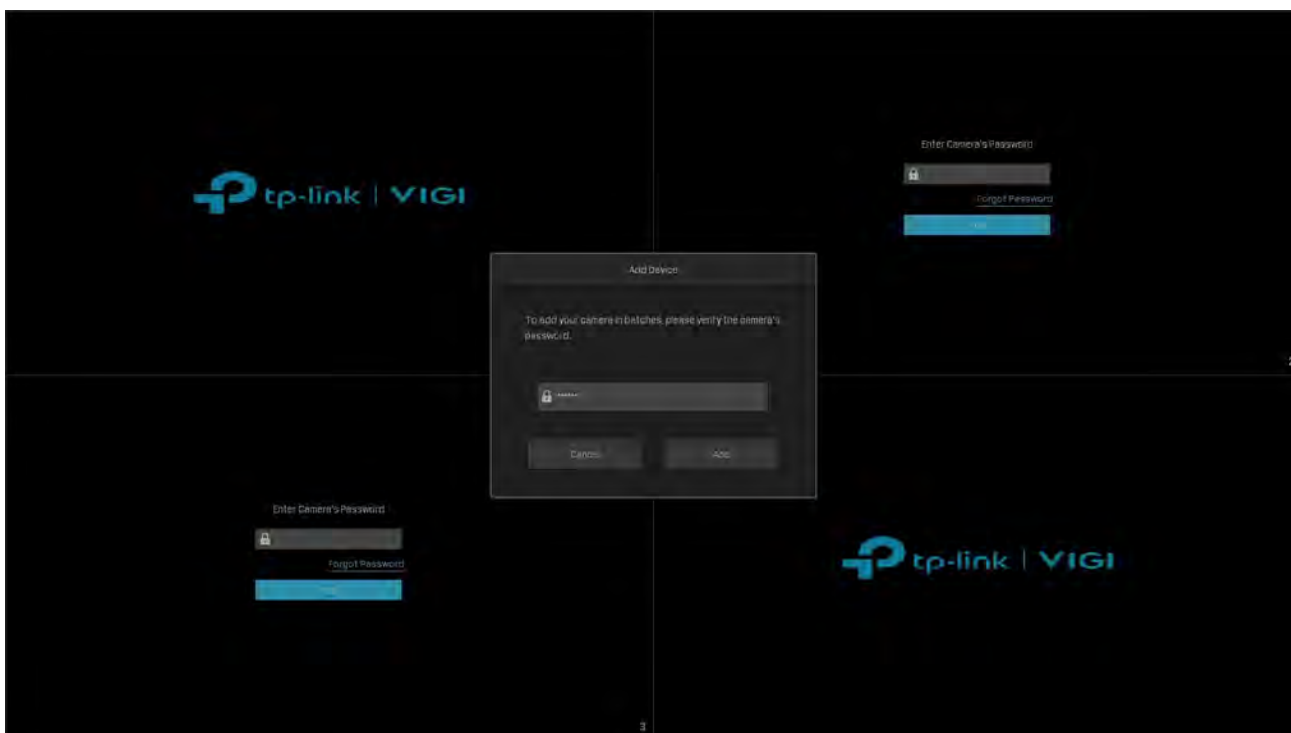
tp-link | VIGI

Enter Camera's Password

Forgot Password

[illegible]

Add Device

To add your camera in batches, please verify the camera's password.

••••••

Cancel

Add

Enter Camera's Password

Forgot Password

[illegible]

tp-link | VIGI

3